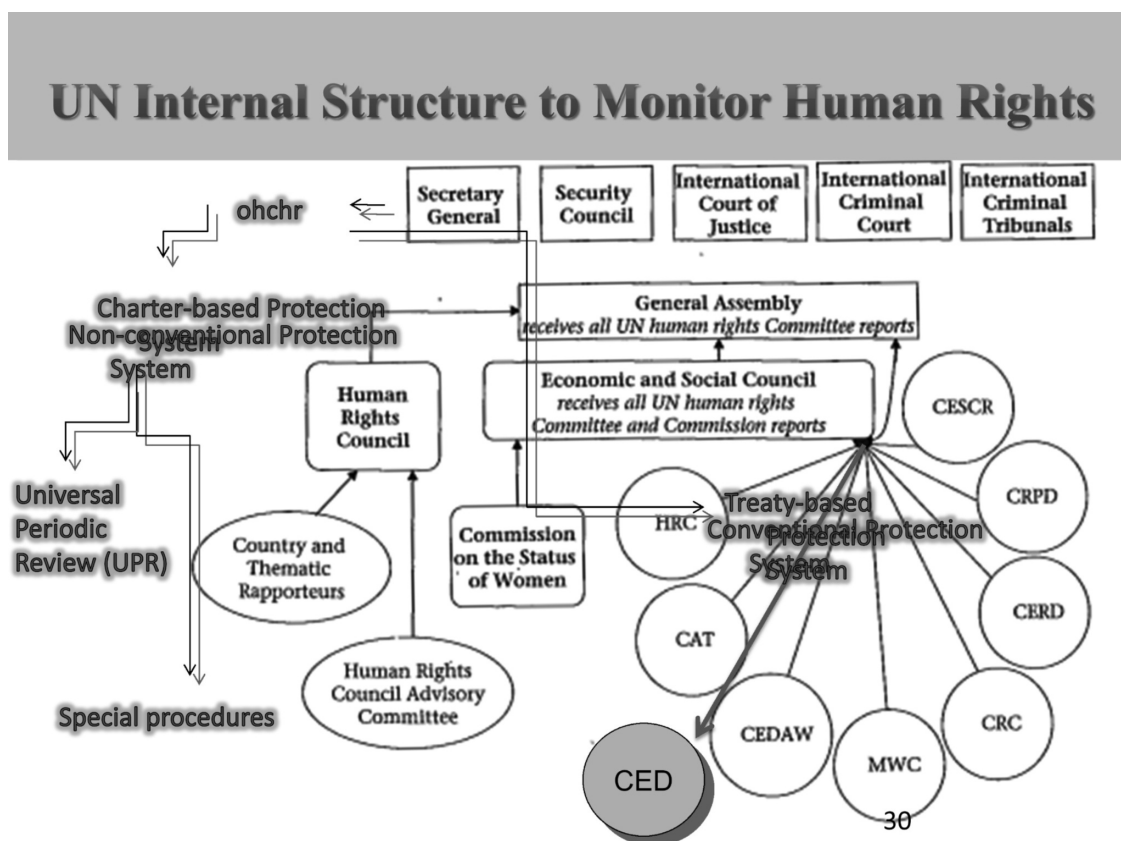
UN Internal Structure to Monitor Human Rights

Secretary General

Security Council

International Court of Justice

International Criminal Court

International Criminal Tribunals

ohchr

Charter-based Protection System

Non-conventional Protection System

General Assembly
receives all UN human rights Committee reports

Human Rights Council

Economic and Social Council
receives all UN human rights Committee and Commission reports

CESCR

Universal Periodic Review (UPR)

Treaty-based Protection System

Conventional Protection System

CRPD

HRC

Country and Thematic Rapporteurs

Commission on the Status of Women

CERD

CAT

Human Rights Council Advisory Committee

Special procedures

CEDAW

CRC

MWC

CED

30